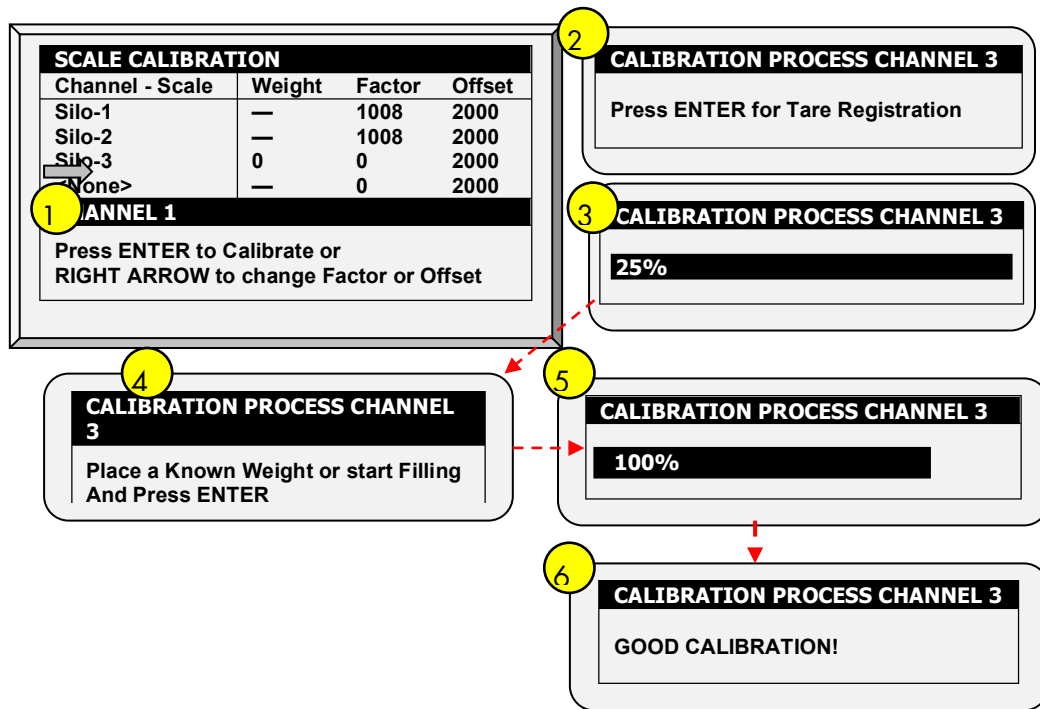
SCALE CALIBRATION

| Channel - Scale | Weight | Factor | Offset |
|---|---|---|---|
| Silo-1 | — | 1008 | 2000 |
| Silo-2 | — | 1008 | 2000 |
| Silo-3 | 0 | 0 | 2000 |
| <None> | — | 0 | 2000 |

1

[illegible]ANNEL 1

Press ENTER to Calibrate or
RIGHT ARROW to change Factor or Offset

2

CALIBRATION PROCESS CHANNEL 3

Press ENTER for Tare Registration

3

CALIBRATION PROCESS CHANNEL 3

25%

4

CALIBRATION PROCESS CHANNEL 3

Place a Known Weight or start Filling
And Press ENTER

5

CALIBRATION PROCESS CHANNEL 3

100%

6

CALIBRATION PROCESS CHANNEL 3

GOOD CALIBRATION!